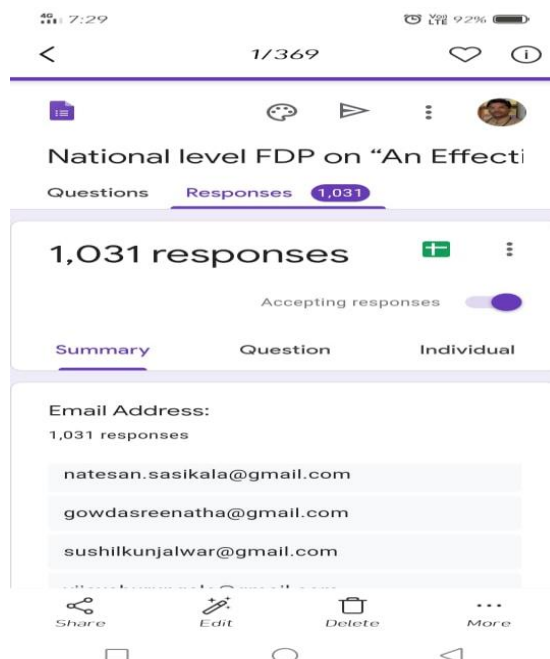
4G 7:29 Vo) LTE 92%

1/369

National level FDP on “An Effecti

Questions Responses 1,031

1,031 responses

Accepting responses

Summary Question Individual

Email Address:
1,031 responses

natesan.sasikala@gmail.com

gowdasreenatha@gmail.com

sushilkunjalwar@gmail.com

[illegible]

Share Edit Delete More